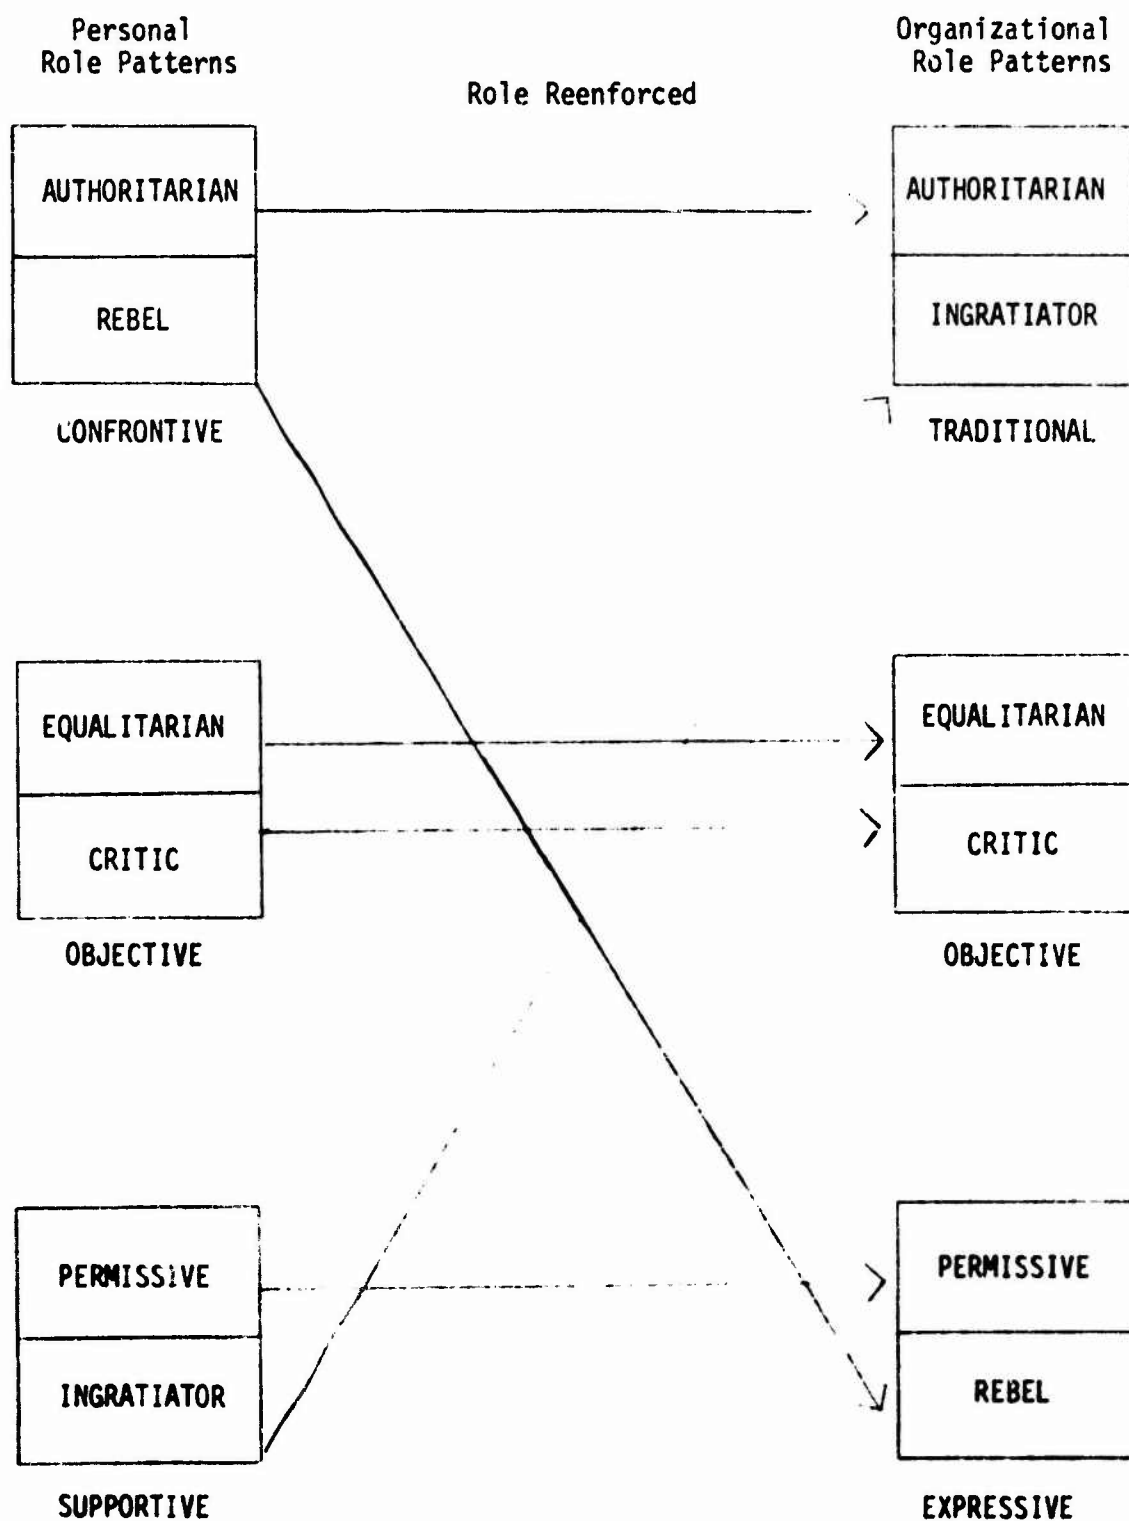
Personal Role Patterns

Role Reenforced

Organizational Role Patterns

AUTHORITARIAN

REBEL

CONFRONTIVE

AUTHORITARIAN

INGRATIATOR

TRADITIONAL

EQUALITARIAN

CRITIC

OBJECTIVE

EQUALITARIAN

CRITIC

OBJECTIVE

PERMISSIVE

INGRATIATOR

SUPPORTIVE

PERMISSIVE

REBEL

EXPRESSIVE